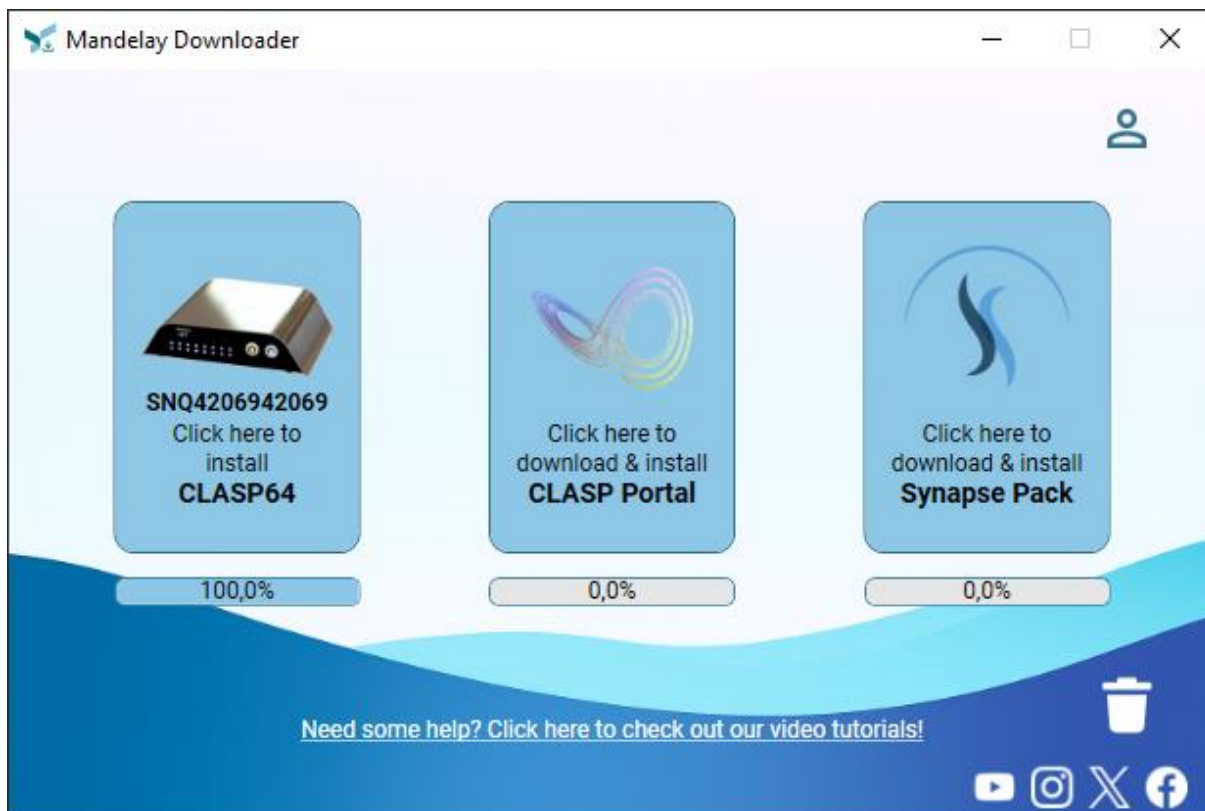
Mandelay Downloader

SNQ4206942069
Click here to install
CLASP64

Click here to download & install
CLASP Portal

Click here to download & install
Synapse Pack

100,0%

0,0%

0,0%

Need some help? Click here to check out our video tutorials!